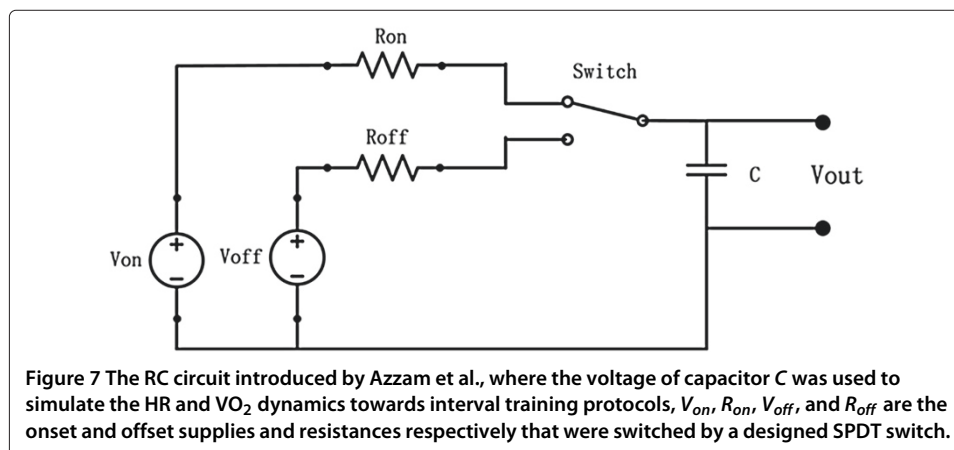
Ron

Switch

Roff

C

Vout

Von

Voff

+

−

+

−

Figure 7 The RC circuit introduced by Azzam et al., where the voltage of capacitor $C$ was used to simulate the HR and $VO_2$ dynamics towards interval training protocols, $V_{on}$, $R_{on}$, $V_{off}$, and $R_{off}$ are the onset and offset supplies and resistances respectively that were switched by a designed SPDT switch.